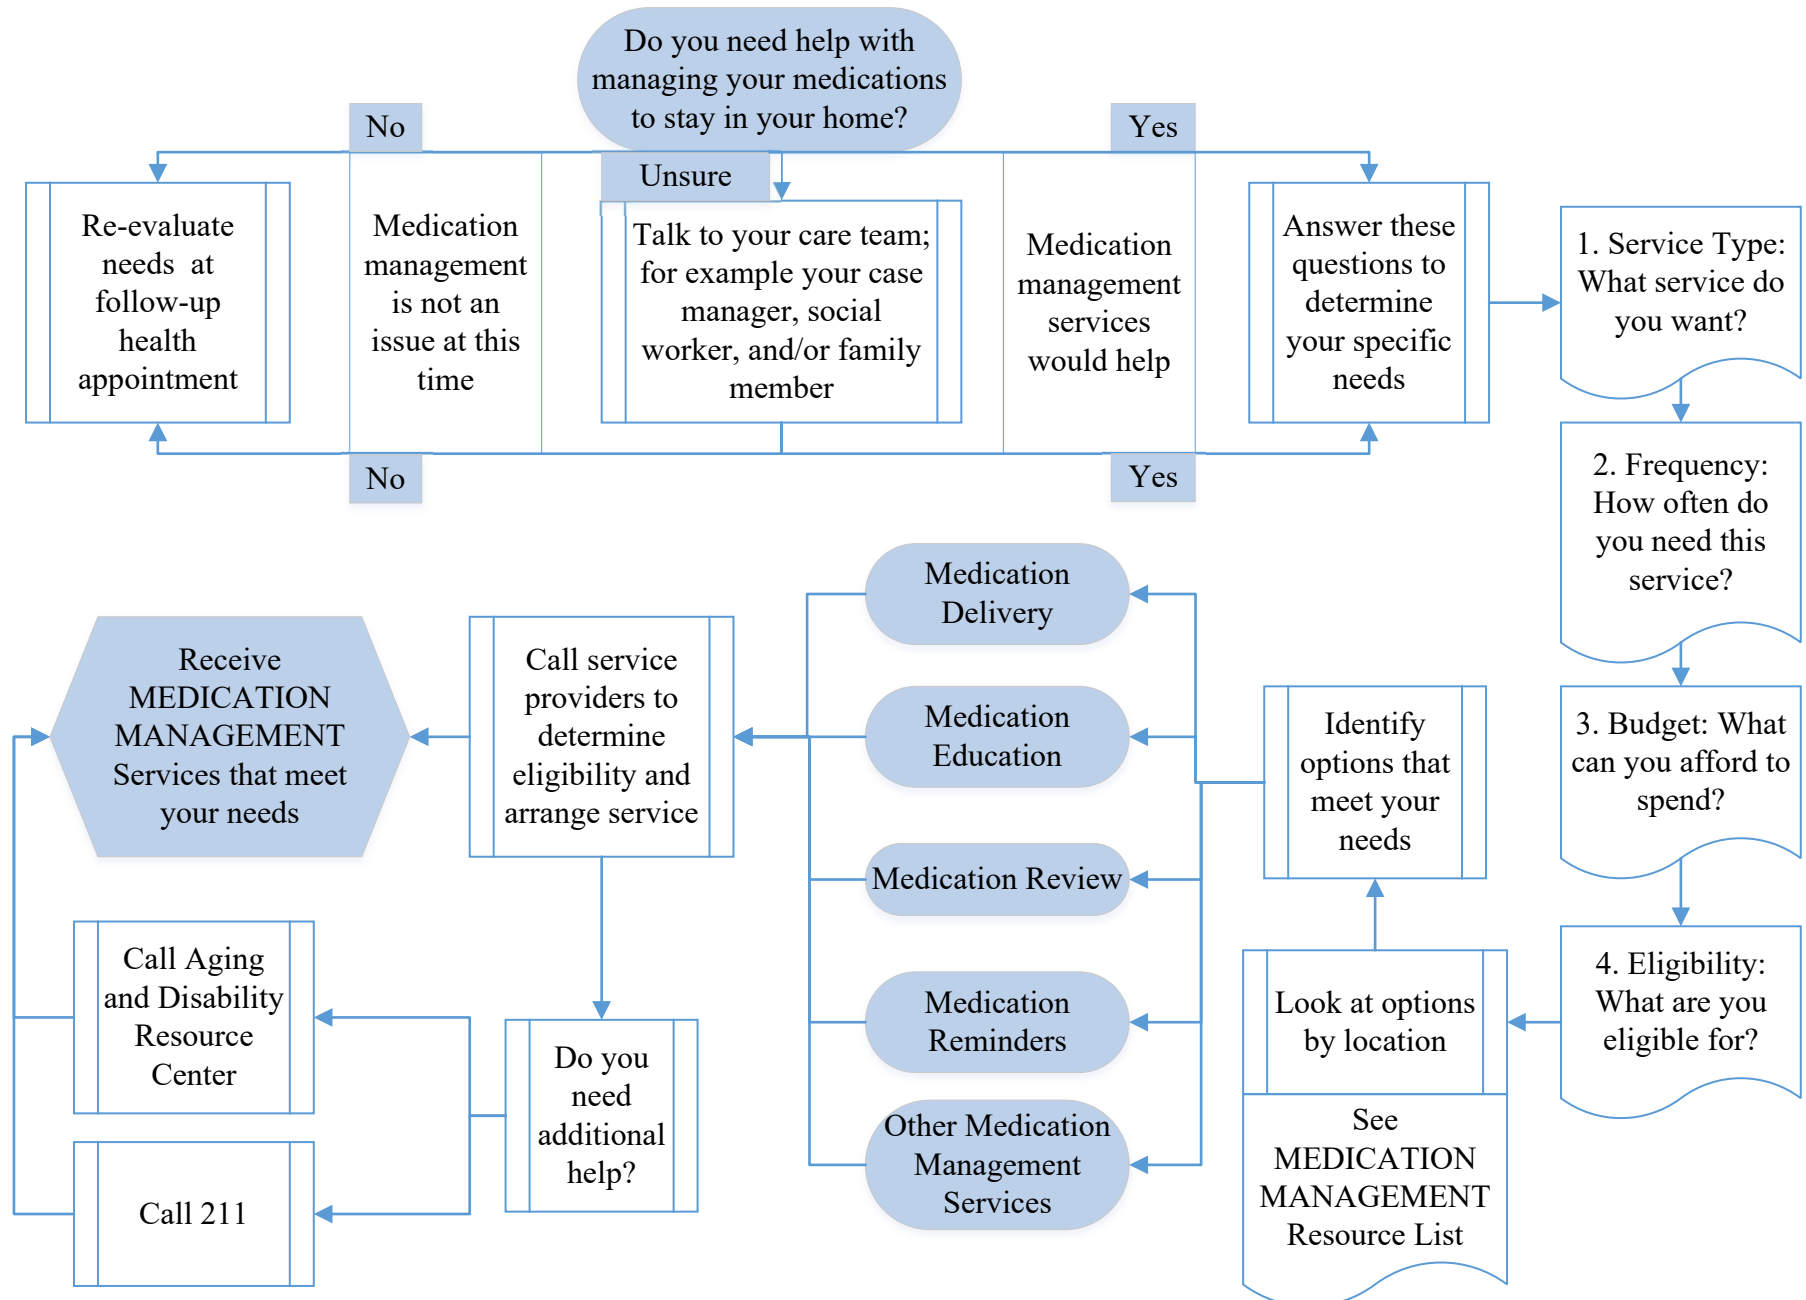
Do you need help with managing your medications to stay in your home?

No

Unsure

Yes

Re-evaluate needs at follow-up health appointment

Medication management is not an issue at this time

Talk to your care team; for example your case manager, social worker, and/or family member

Medication management services would help

Answer these questions to determine your specific needs

1. Service Type: What service do you want?

No

Yes

2. Frequency: How often do you need this service?

Medication Delivery

Receive MEDICATION MANAGEMENT Services that meet your needs

Call service providers to determine eligibility and arrange service

Medication Education

Identify options that meet your needs

3. Budget: What can you afford to spend?

Medication Review

Call Aging and Disability Resource Center

Medication Reminders

Look at options by location

4. Eligibility: What are you eligible for?

Do you need additional help?

Other Medication Management Services

See MEDICATION MANAGEMENT Resource List

Call 211